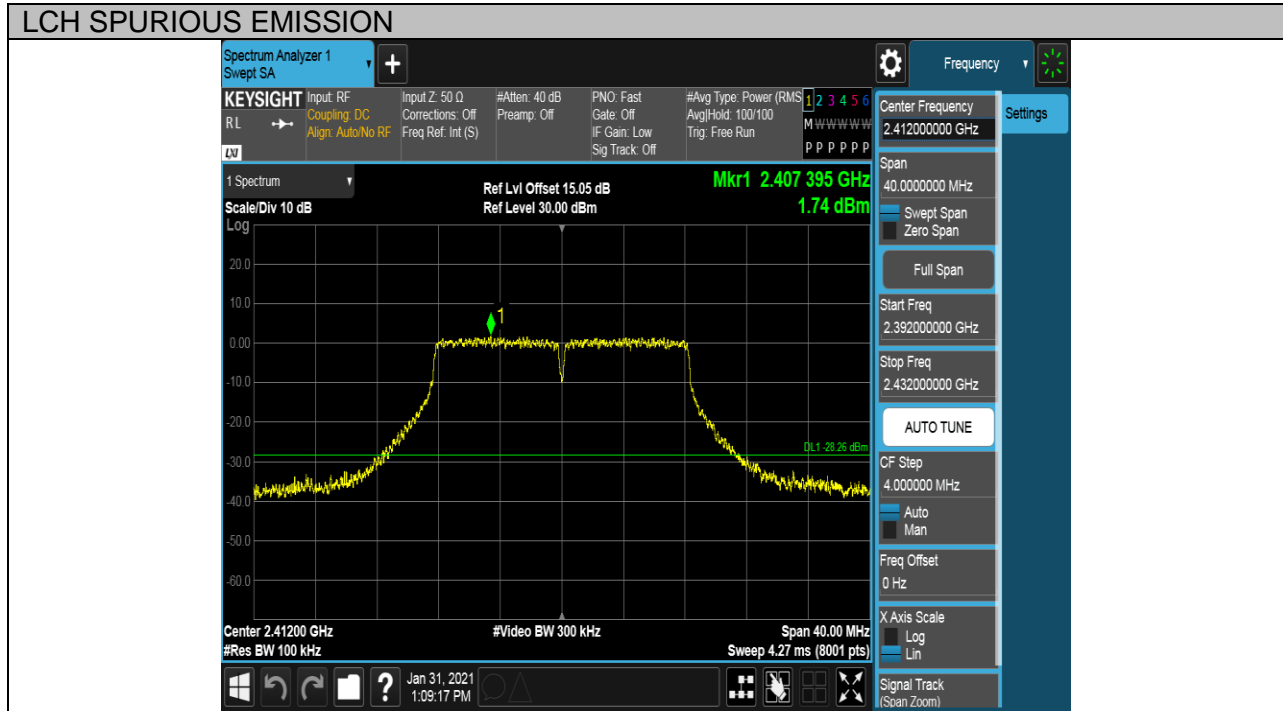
LCH SPURIOUS EMISSION

Spectrum Analyzer 1
Swept SA

Frequency

KEYSIGHT
RL
Input: RF
Coupling: DC
Align: Auto/No RF
Input Z: 50 Ω
Corrections: Off
Freq Ref: Int (S)
#Atten: 40 dB
Preamp: Off
PNO: Fast
Gate: Off
IF Gain: Low
Sig Track: Off
#Avg Type: Power (RMS)
Avg|Hold: 100/100
Trig: Free Run
1 2 3 4 5 6
M W W W W W
P P P P P P

1 Spectrum
Scale/Div 10 dB
Log
Ref Lvl Offset 15.05 dB
Ref Level 30.00 dBm
Mkr1 2.407 395 GHz
1.74 dBm

20.0
10.0
0.00
-10.0
-20.0
-30.0
-40.0
-50.0
-60.0

1
DL1 -28.26 dBm

Center 2.41200 GHz
#Res BW 100 kHz
#Video BW 300 kHz
Span 40.00 MHz
Sweep 4.27 ms (8001 pts)

Jan 31, 2021
1:09:17 PM

Center Frequency
2.412000000 GHz
Settings
Span
40.0000000 MHz
Swept Span
Zero Span
Full Span
Start Freq
2.392000000 GHz
Stop Freq
2.432000000 GHz
AUTO TUNE
CF Step
4.000000 MHz
Auto
Man
Freq Offset
0 Hz
X Axis Scale
Log
Lin
Signal Track
(Span Zoom)